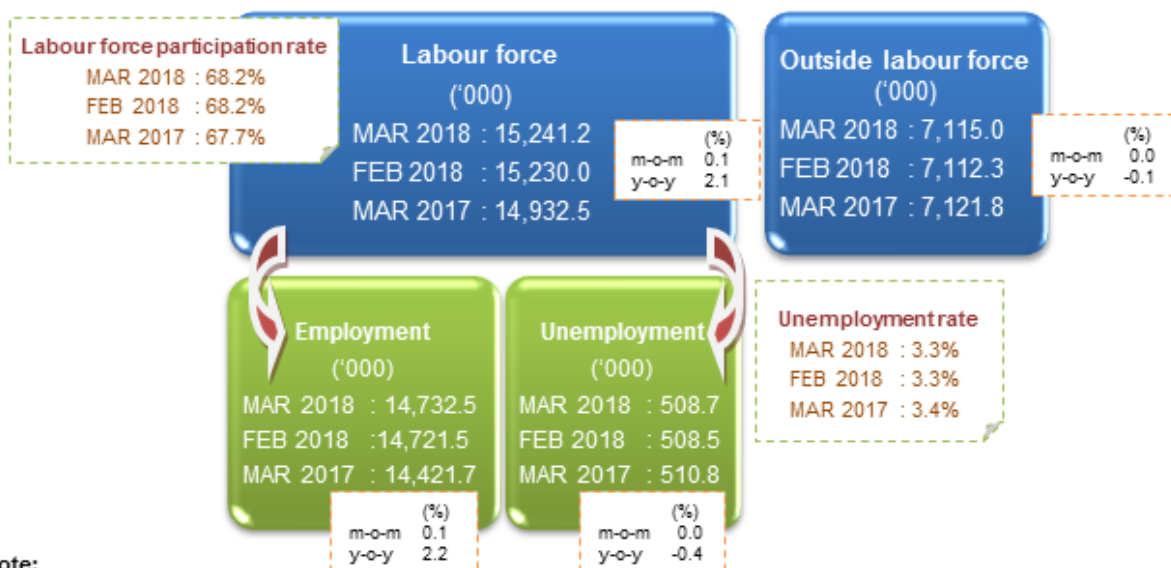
Labour force participation rate
MAR 2018 : 68.2%
FEB 2018 : 68.2%
MAR 2017 : 67.7%

Labour force
('000)
MAR 2018 : 15,241.2
FEB 2018 : 15,230.0
MAR 2017 : 14,932.5

|  | (%) |
|---|---|
| m-o-m | 0.1 |
| y-o-y | 2.1 |

Outside labour force
('000)
MAR 2018 : 7,115.0
FEB 2018 : 7,112.3
MAR 2017 : 7,121.8

|  | (%) |
|---|---|
| m-o-m | 0.0 |
| y-o-y | -0.1 |

Employment
('000)
MAR 2018 : 14,732.5
FEB 2018 :14,721.5
MAR 2017 : 14,421.7

|  | (%) |
|---|---|
| m-o-m | 0.1 |
| y-o-y | 2.2 |

Unemployment
('000)
MAR 2018 : 508.7
FEB 2018 : 508.5
MAR 2017 : 510.8

|  | (%) |
|---|---|
| m-o-m | 0.0 |
| y-o-y | -0.4 |

Unemployment rate
MAR 2018 : 3.3%
FEB 2018 : 3.3%
MAR 2017 : 3.4%

ote: